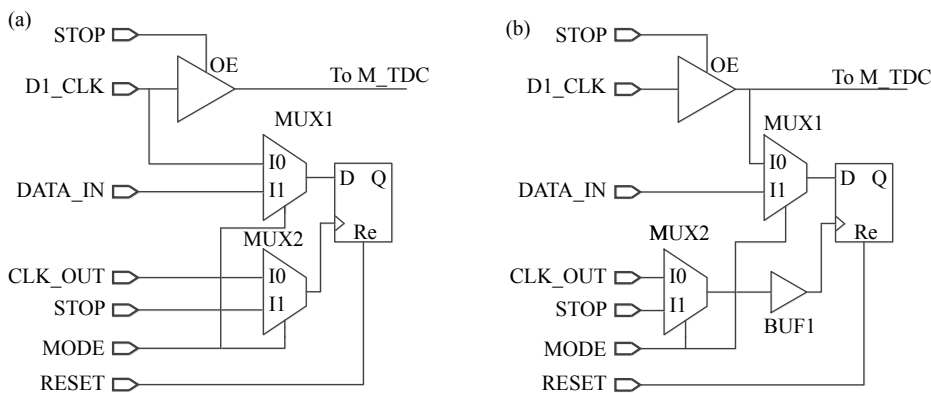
(a)

STOP

OE

D1_CLK

To M_TDC

MUX1

I0

DATA_IN

I1

D Q

MUX2

Re

CLK_OUT

I0

STOP

I1

MODE

RESET

(b)

STOP

OE

D1_CLK

To M_TDC

MUX1

I0

DATA_IN

I1

D Q

MUX2

Re

CLK_OUT

I0

STOP

I1

BUF1

MODE

RESET